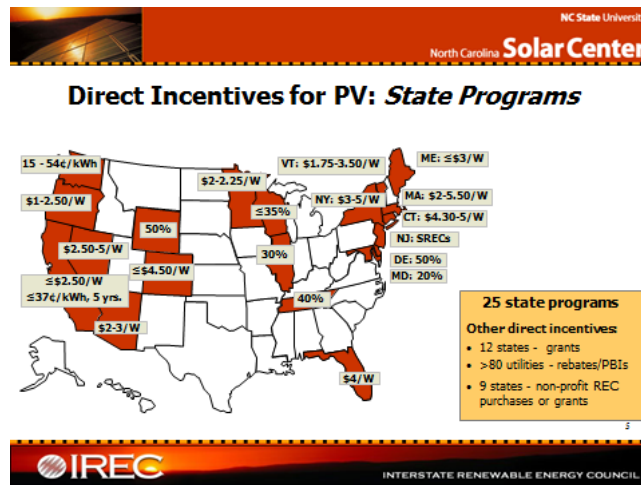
NC State University

North Carolina Solar Center

Direct Incentives for PV: State Programs

15 - 54¢/kWh

$1-2.50/W

$2.50-5/W

≤$2.50/W
≤37¢/kWh, 5 yrs.

$2-3/W

50%

≤$4.50/W

$2-2.25/W

≤35%

30%

40%

$4/W

VT: $1.75-3.50/W

ME: ≤$3/W

NY: $3-5/W

MA: $2-5.50/W

CT: $4.30-5/W

NJ: SRECs

DE: 50%

MD: 20%

25 state programs

Other direct incentives:

• 12 states - grants
• >80 utilities - rebates/PBIs
• 9 states - non-profit REC purchases or grants

5

IREC

INTERSTATE RENEWABLE ENERGY COUNCIL